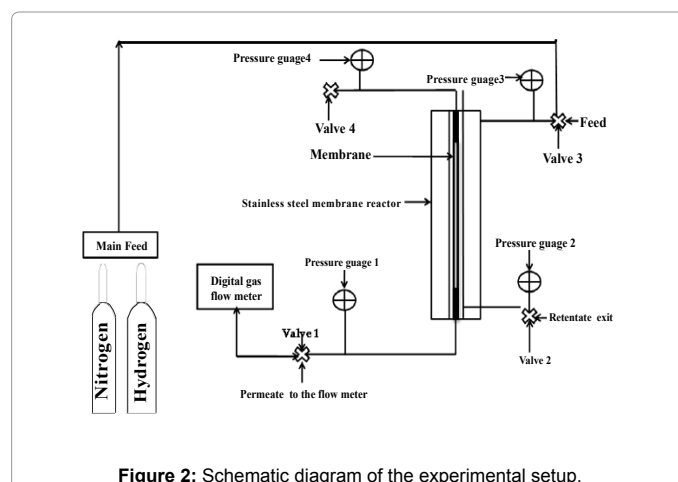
Pressure guage4

Pressure guage3

Valve 4

Feed

Membrane

Valve 3

Stainless steel membrane reactor

Main Feed

Pressure guage 2

Digital gas flow meter

Pressure guage 1

Retentate exit

Valve 1

Valve 2

Nitrogen

Hydrogen

Permeate to the flow meter

**Figure 2:** Schematic diagram of the experimental setup.